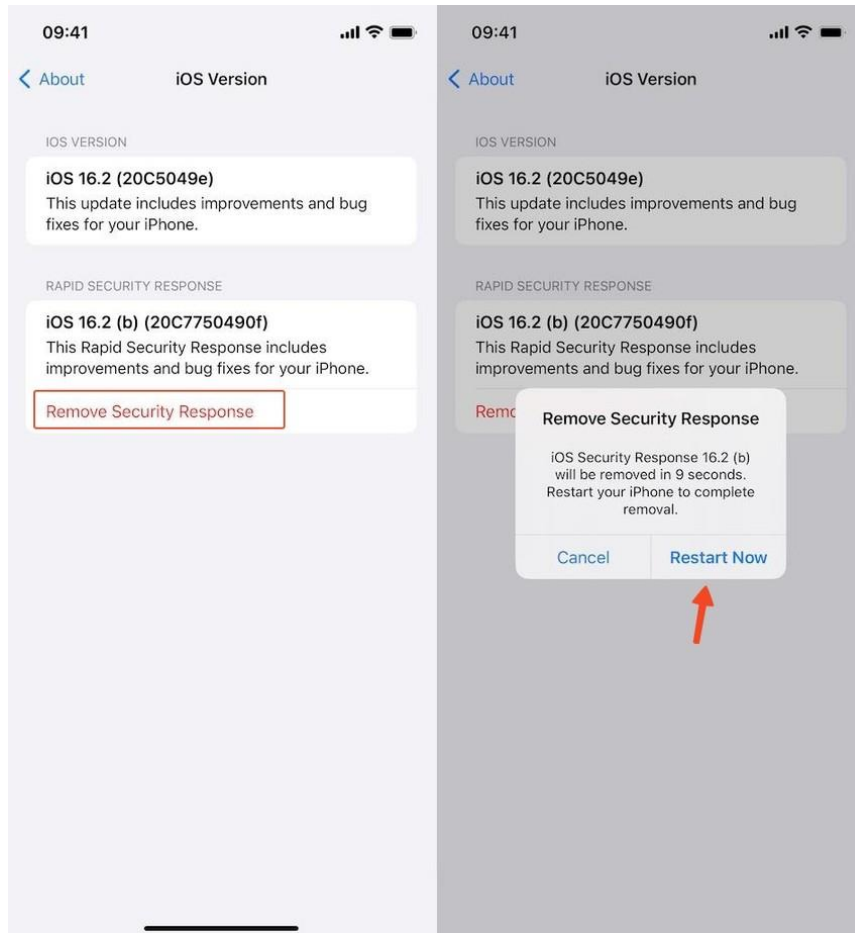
09:41

< About iOS Version

IOS VERSION

iOS 16.2 (20C5049e)
This update includes improvements and bug fixes for your iPhone.

RAPID SECURITY RESPONSE

iOS 16.2 (b) (20C7750490f)
This Rapid Security Response includes improvements and bug fixes for your iPhone.

Remove Security Response

09:41

< About iOS Version

IOS VERSION

iOS 16.2 (20C5049e)
This update includes improvements and bug fixes for your iPhone.

RAPID SECURITY RESPONSE

iOS 16.2 (b) (20C7750490f)
This Rapid Security Response includes improvements and bug fixes for your iPhone.

Remo

Remove Security Response

iOS Security Response 16.2 (b) will be removed in 9 seconds. Restart your iPhone to complete removal.

Cancel Restart Now